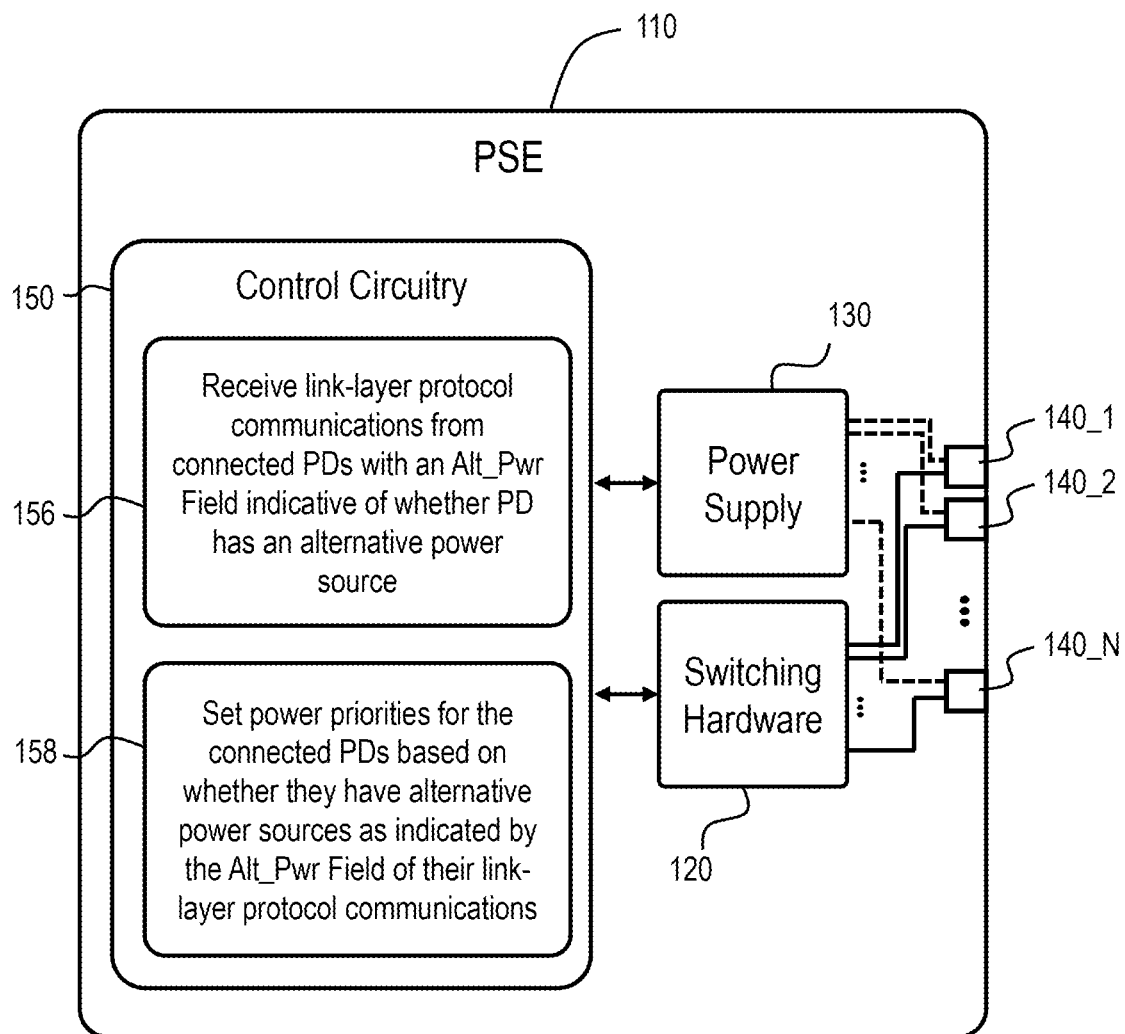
110

PSE

150

Control Circuitry

156

Receive link-layer protocol communications from connected PDs with an Alt_Pwr Field indicative of whether PD has an alternative power source

158

Set power priorities for the connected PDs based on whether they have alternative power sources as indicated by the Alt_Pwr Field of their link-layer protocol communications

130

Power Supply

Switching Hardware

120

140_1

140_2

140_N